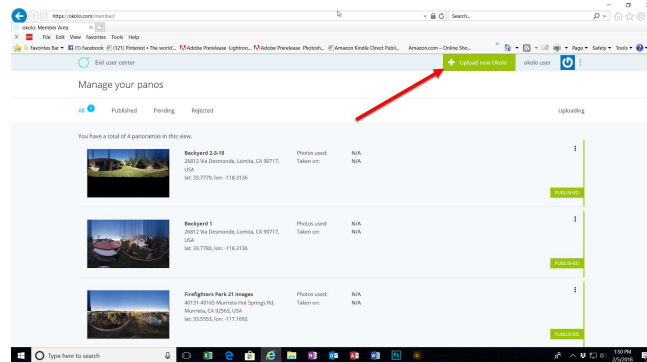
https://okolo.com/member/

Search...

okolo: Member Area

File Edit View Favorites Tools Help

Favorites Bar (1) Facebook (121) Pinterest • The world'... Adobe Prerelease Lightroo... Adobe Prerelease Photosh... Amazon Kindle Direct Publi... Amazon.com -- Online Sho...

Page Safety Tools

Exit user center

Upload new Okolo

okolo user

Manage your panos

All 4 Published Pending Rejected

Uploading

You have a total of 4 panoramas in this view.

Backyard 2-3-18
26812 Via Desmonde, Lomita, CA 90717, USA
lat: 33.7779, lon: -118.3136

Photos used: N/A
Taken on: N/A

PUBLISHED

Backyard 1
26812 Via Desmonde, Lomita, CA 90717, USA
lat: 33.7780, lon: -118.3136

Photos used: N/A
Taken on: N/A

PUBLISHED

Firefighters Park 21 images
40131-40165 Murrieta Hot Springs Rd, Murrieta, CA 92563, USA
lat: 33.5553, lon: -117.1692

Photos used: N/A
Taken on: N/A

PUBLISHED

Type here to search

1:50 PM
2/5/2018